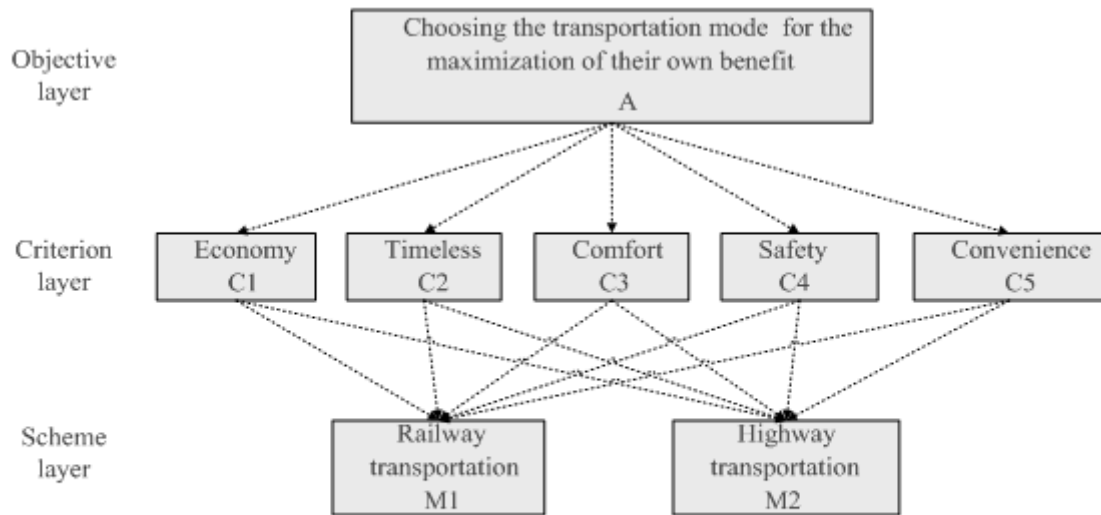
Objective layer

Choosing the transportation mode for the maximization of their own benefit
A

Criterion layer

Economy
C1

Timeless
C2

Comfort
C3

Safety
C4

Convenience
C5

Scheme layer

Railway transportation
M1

Highway transportation
M2